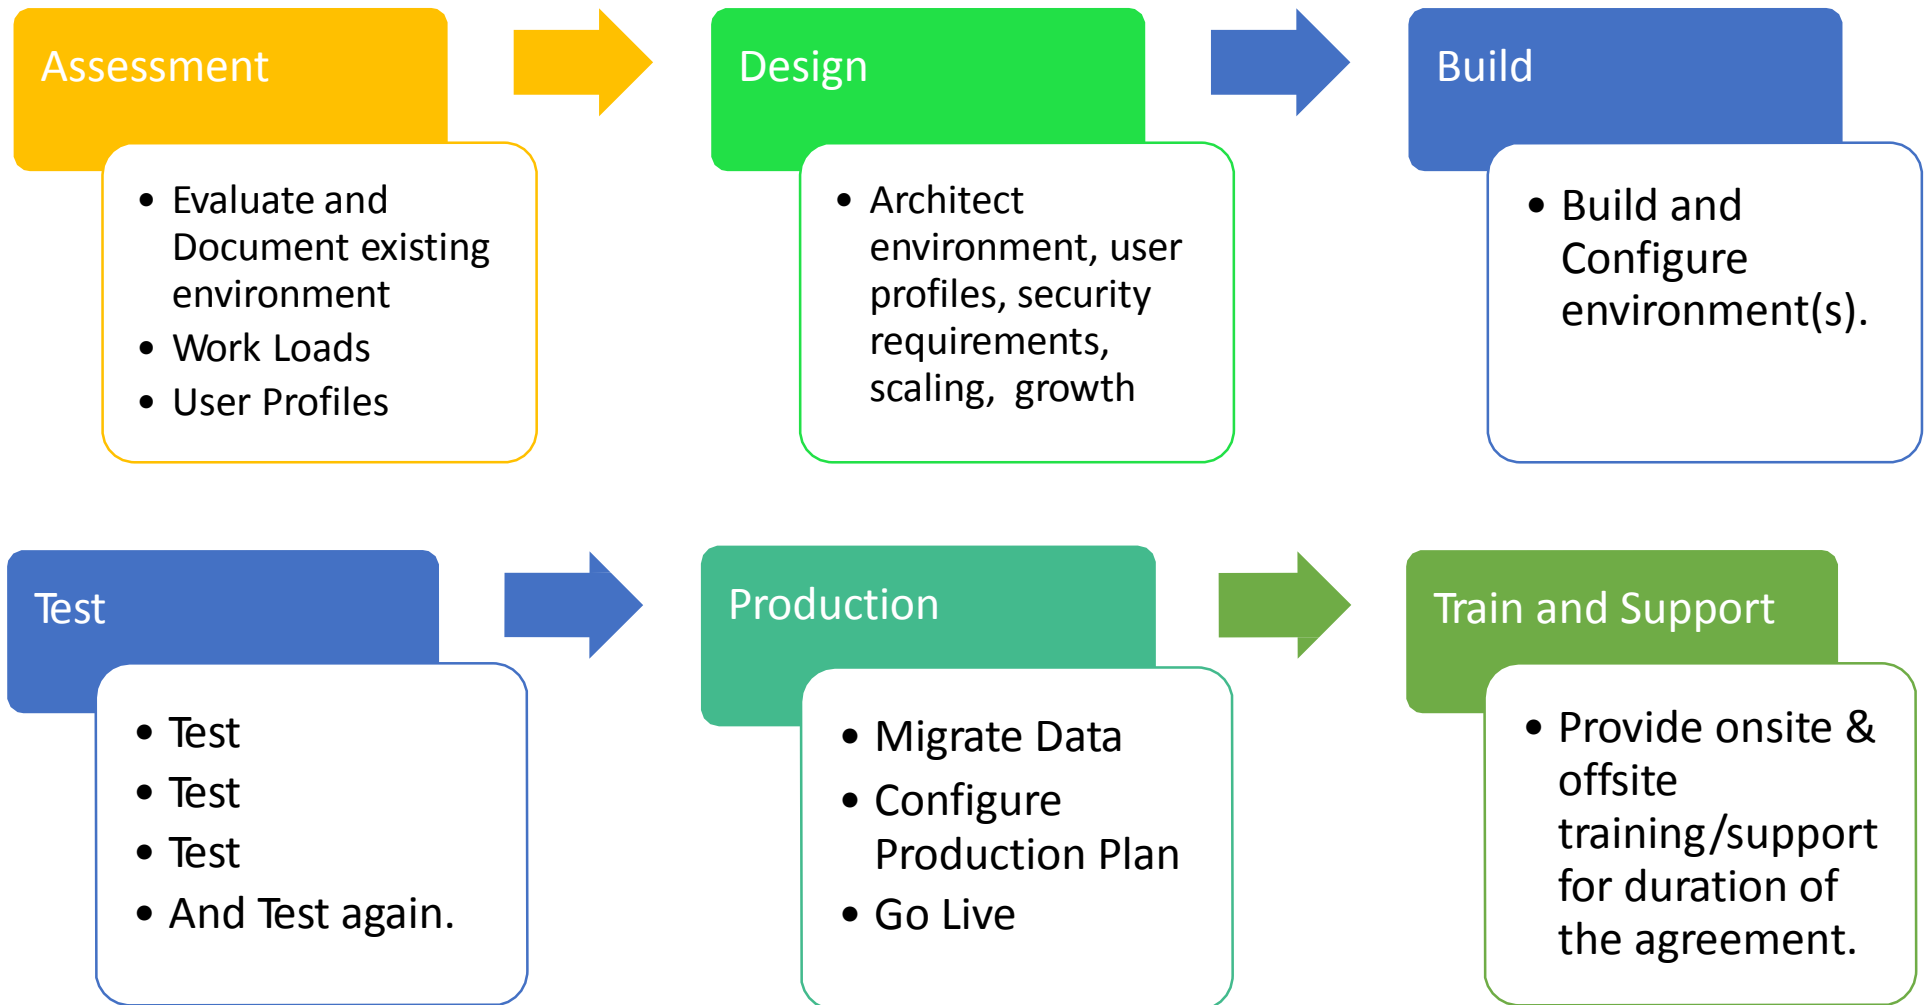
Assessment

- Evaluate and Document existing environment
- Work Loads
- User Profiles

Design

- Architect environment, user profiles, security requirements, scaling, growth

Build

- Build and Configure environment(s).

Test

- Test
- Test
- Test
- And Test again.

Production

- Migrate Data
- Configure Production Plan
- Go Live

Train and Support

- Provide onsite & offsite training/support for duration of the agreement.